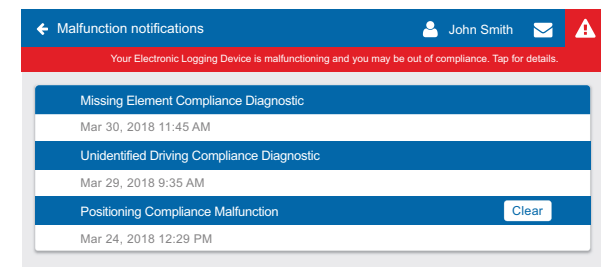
Malfunction notifications

John Smith

Your Electronic Logging Device is malfunctioning and you may be out of compliance. Tap for details.

Missing Element Compliance Diagnostic

Mar 30, 2018 11:45 AM

Unidentified Driving Compliance Diagnostic

Mar 29, 2018 9:35 AM

Positioning Compliance Malfunction

Clear

Mar 24, 2018 12:29 PM